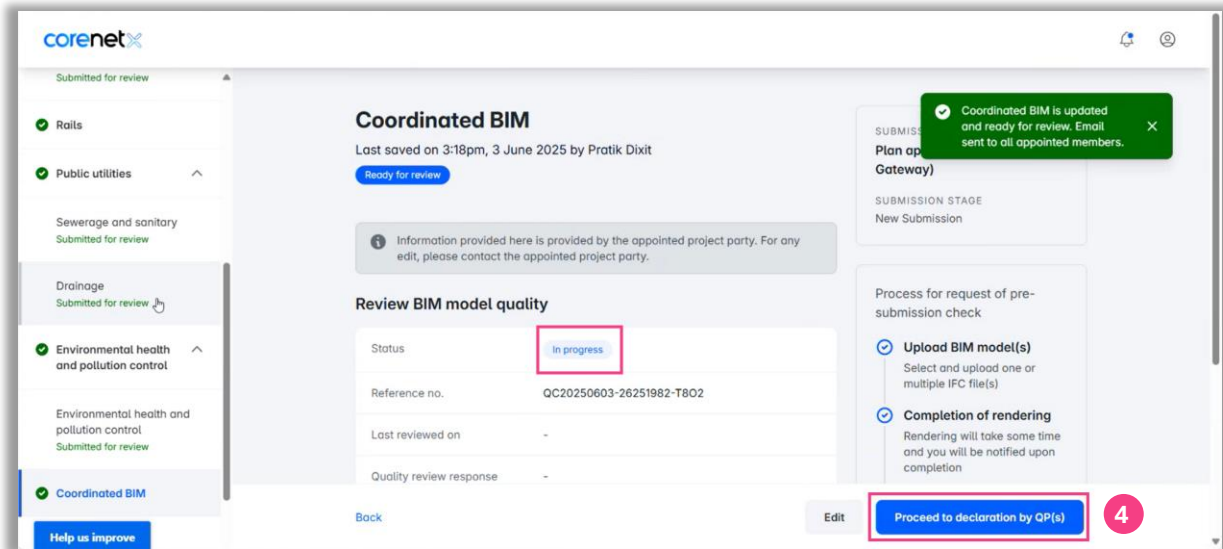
corenetx

Submitted for review

Rails

Public utilities

Sewerage and sanitary
Submitted for review

Drainage
Submitted for review

Environmental health and pollution control

Environmental health and pollution control
Submitted for review

Coordinated BIM

Help us improve

Coordinated BIM
Last saved on 3:18pm, 3 June 2025 by Pratik Dixit
Ready for review

Information provided here is provided by the appointed project party. For any edit, please contact the appointed project party.

Review BIM model quality

| Status | In progress |
|---|---|
| Reference no. | QC20250603-26251982-T8O2 |
| Last reviewed on | - |
| Quality review response | - |

SUBMISS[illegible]
Plan ap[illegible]
Gateway)

SUBMISSION STAGE
New Submission

Coordinated BIM is updated and ready for review. Email sent to all appointed members.

Process for request of pre-submission check

Upload BIM model(s)
Select and upload one or multiple IFC file(s)

Completion of rendering
Rendering will take some time and you will be notified upon completion

Back

Edit

Proceed to declaration by QP(s)

4